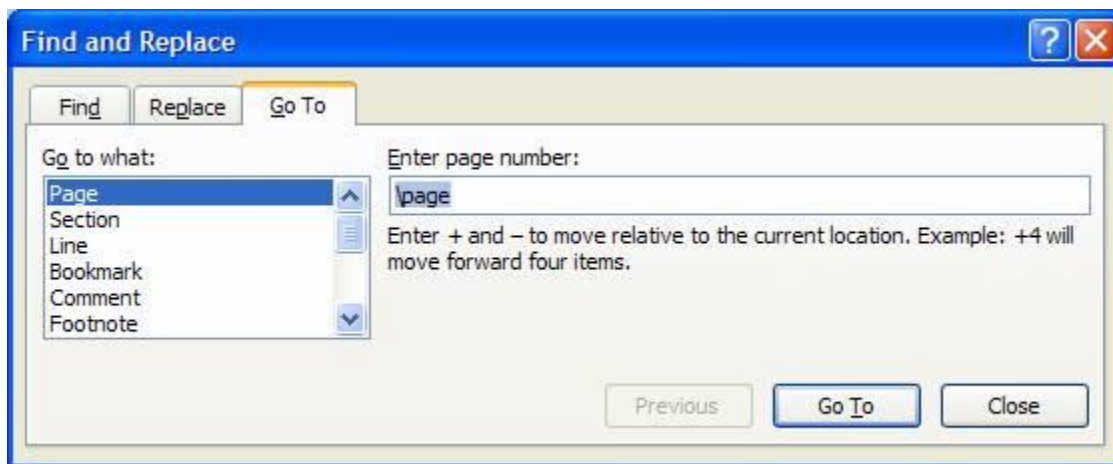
Find and Replace

?

Find

Replace

Go To

Go to what:

Page
Section
Line
Bookmark
Comment
Footnote

Enter page number:

\page

Enter + and – to move relative to the current location. Example: +4 will move forward four items.

Previous

Go To

Close